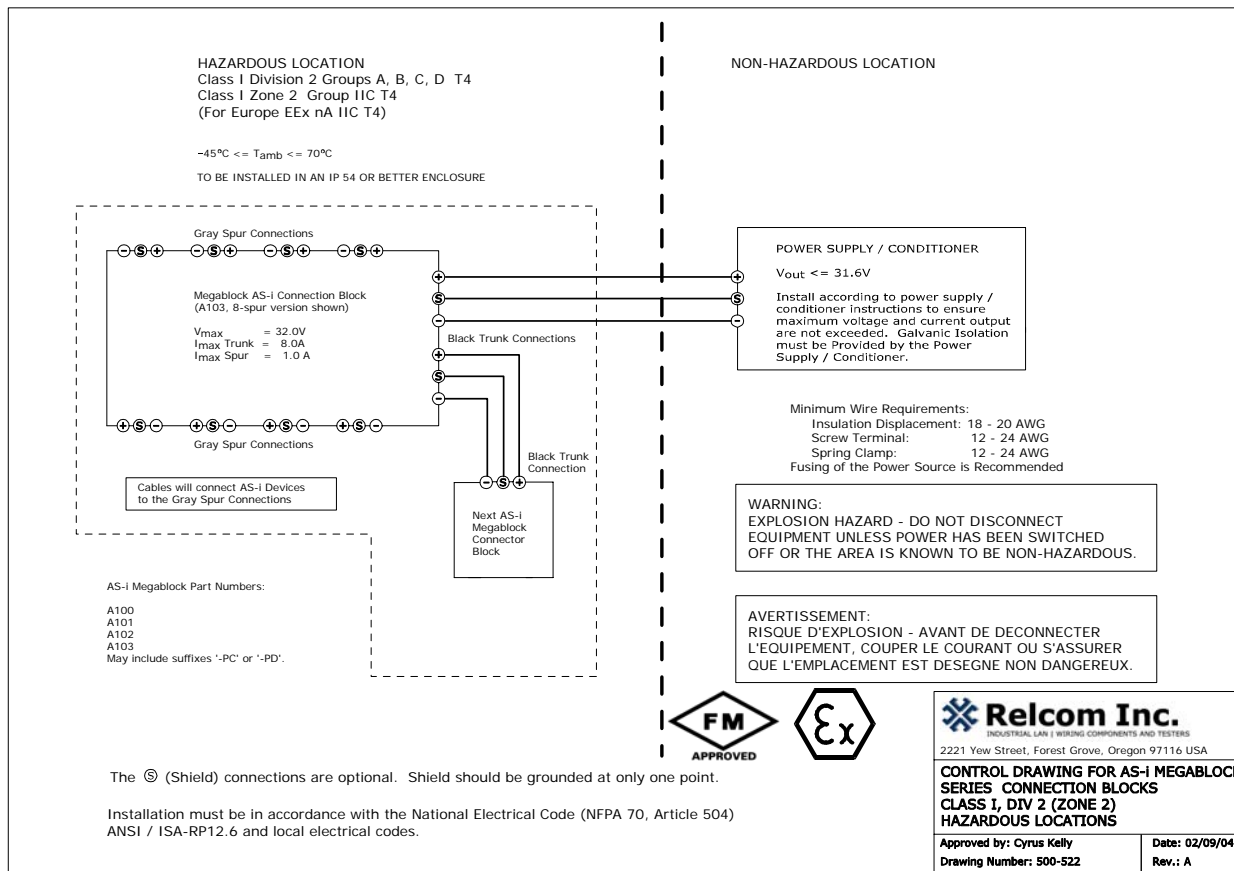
HAZARDOUS LOCATION
Class I Division 2 Groups A, B, C, D T4
Class I Zone 2 Group IIC T4
(For Europe EEx nA IIC T4)

-45°C <= T$_{amb}$ <= 70°C

TO BE INSTALLED IN AN IP 54 OR BETTER ENCLOSURE

NON-HAZARDOUS LOCATION

Gray Spur Connections

⊖Ⓢ⊕ ⊖Ⓢ⊕ ⊖Ⓢ⊕ ⊖Ⓢ⊕

Megablock AS-i Connection Block
(A103, 8-spur version shown)

V$_{max}$ = 32.0V
I$_{max}$ Trunk = 8.0A
I$_{max}$ Spur = 1.0 A

⊕ Ⓢ ⊖

Black Trunk Connections

⊕ Ⓢ ⊖

⊕Ⓢ⊖ ⊕Ⓢ⊖ ⊕Ⓢ⊖ ⊕Ⓢ⊖

Gray Spur Connections

Black Trunk Connection

Cables will connect AS-i Devices to the Gray Spur Connections

⊖Ⓢ⊕

Next AS-i Megablock Connector Block

POWER SUPPLY / CONDITIONER

V$_{out}$ <= 31.6V

Install according to power supply / conditioner instructions to ensure maximum voltage and current output are not exceeded. Galvanic Isolation must be Provided by the Power Supply / Conditioner.

⊕ Ⓢ ⊖

Minimum Wire Requirements:
Insulation Displacement: 18 - 20 AWG
Screw Terminal: 12 - 24 AWG
Spring Clamp: 12 - 24 AWG
Fusing of the Power Source is Recommended

WARNING:
EXPLOSION HAZARD - DO NOT DISCONNECT EQUIPMENT UNLESS POWER HAS BEEN SWITCHED OFF OR THE AREA IS KNOWN TO BE NON-HAZARDOUS.

AS-i Megablock Part Numbers:

A100
A101
A102
A103
May include suffixes '-PC' or '-PD'.

AVERTISSEMENT:
RISQUE D'EXPLOSION - AVANT DE DECONNECTER L'EQUIPEMENT, COUPER LE COURANT OU S'ASSURER QUE L'EMPLACEMENT EST DESEGNE NON DANGEREUX.

FM
APPROVED

Ex

Relcom Inc.
INDUSTRIAL LAN | WIRING COMPONENTS AND TESTERS
2221 Yew Street, Forest Grove, Oregon 97116 USA

The Ⓢ (Shield) connections are optional. Shield should be grounded at only one point.

Installation must be in accordance with the National Electrical Code (NFPA 70, Article 504) ANSI / ISA-RP12.6 and local electrical codes.

CONTROL DRAWING FOR AS-i MEGABLOCK SERIES CONNECTION BLOCKS
CLASS I, DIV 2 (ZONE 2)
HAZARDOUS LOCATIONS

| Approved by: Cyrus Kelly | Date: 02/09/04 |
|---|---|
| Drawing Number: 500-522 | Rev.: A |